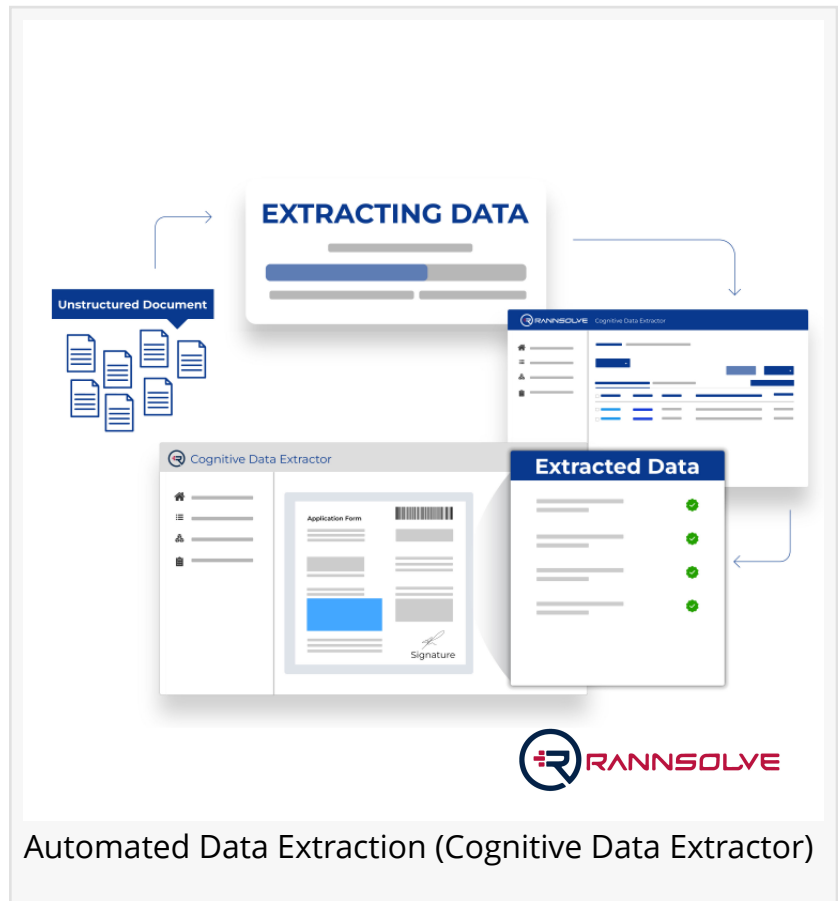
EXTRACTING DATA

Unstructured Document

RANNSOLVE Cognitive Data Extractor

Cognitive Data Extractor

Application Form

Signature

Extracted Data

RANNSOLVE

Automated Data Extraction (Cognitive Data Extractor)